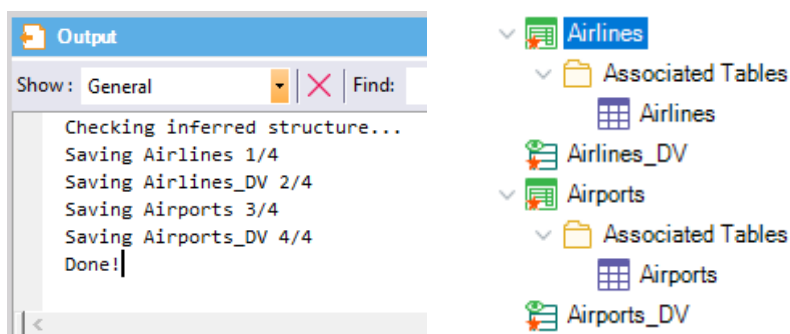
Output

Show : General

Find:

Checking inferred structure...
Saving Airlines 1/4
Saving Airlines_DV 2/4
Saving Airports 3/4
Saving Airports_DV 4/4
Done!

Airlines
Associated Tables
Airlines
Airlines_DV
Airports
Associated Tables
Airports
Airports_DV